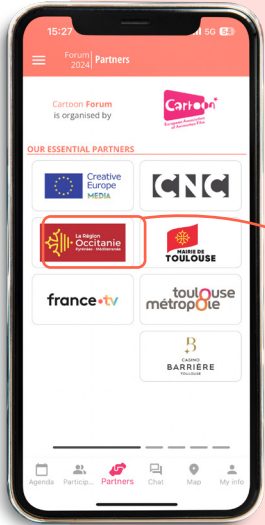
15:27 5G 58

Forum 2024 Partners

Cartoon Forum is organised by

Cartoon European Association of Animation Film

OUR ESSENTIAL PARTNERS

Creative Europe MEDIA

CNC

La Région Occitanie Pyrénées - Méditerranée

MAIRIE DE TOULOUSE

france•tv

toulouse métropole

CASINO BARRIERE TOULOUSE

Agenda Particip... Partners Chat Map My info